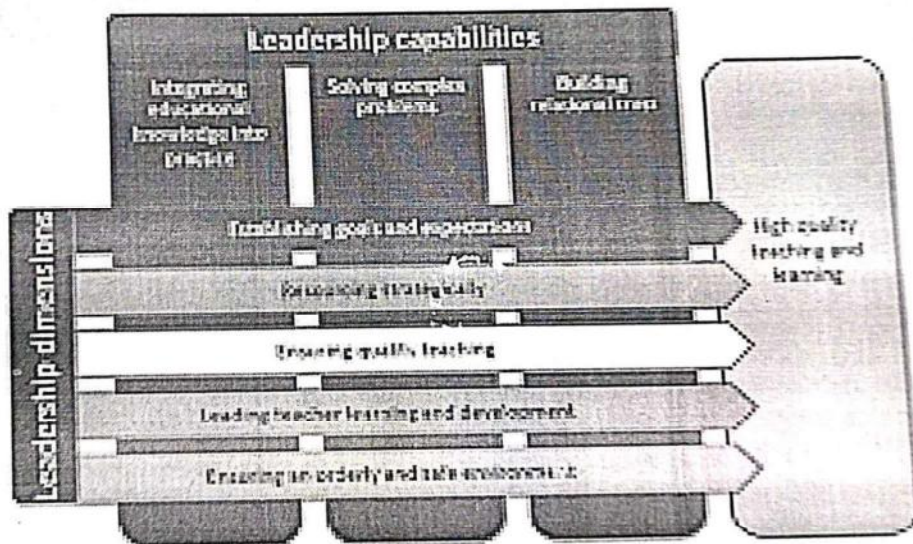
Leadership capabilities

Integrating educational knowledge into practice

Solving complex problems

Building relational trust

Leadership dimensions

Establishing goals and expectations

Resourcing strategically

Ensuring quality teaching

Leading teacher learning and development

Ensuring an orderly and safe environment

High quality teaching and learning